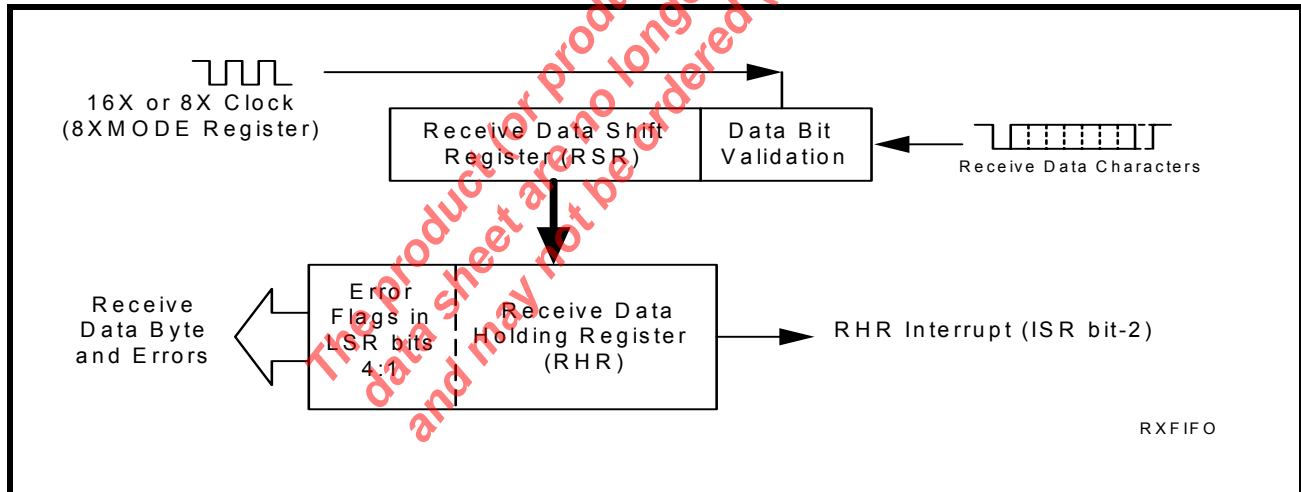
16X or 8X Clock
(8XMODE Register)

Receive Data Shift Register (RSR)

Data Bit Validation

Receive Data Characters

Receive Data Byte and Errors

Error Flags in LSR bits 4:1

Receive Data Holding Register (RHR)

RHR Interrupt (ISR bit-2)

RXFIFO

The product (or product) data sheet are no longer and may not be ordered